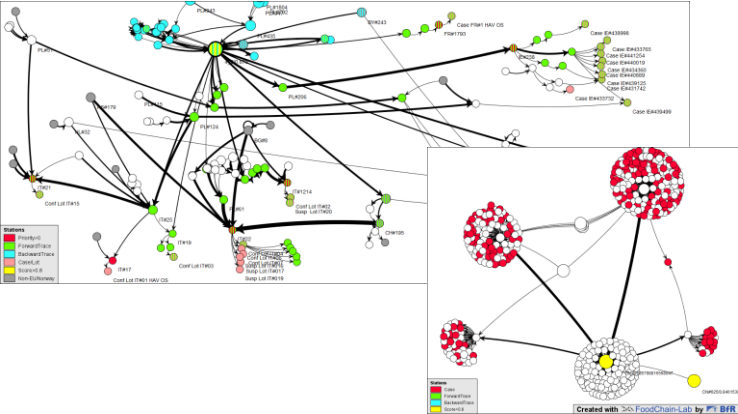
PL#1604
PL#1
PL#243
FR#1 HAV OS
FR#1793
PL#1
Case IE#438988
Case IE#433703
Case IE#441254
Case IE#440019
Case IE#454369
Case IE#440660
Case IE#439125
Case IE#431742
Case IE#433732
Case IE#439499
PL#179
PL#115
PL#124
PL#306
PL#102
BG#5
IT#21
Conf Lot IT#15
IT#1214
Conf Lot IT#02
Susp Lot IT#020
IT#25
IT#16
Conf Lot IT#03
IT#17
Conf Lot IT#01 HAV OS
Conf Lot IT#
Susp Lot IT#
Susp Lot IT#017
Susp Lot IT#019
CN#106

Stations
Priority>0
ForwardTrace
BackwardTrace
CaseLot
Score>0.8
Non-EU/Norway

Stations
Case
ForwardTrace
BackwardTrace
Score>0.8

CN#625034615
Created with FoodChain-Lab BfR